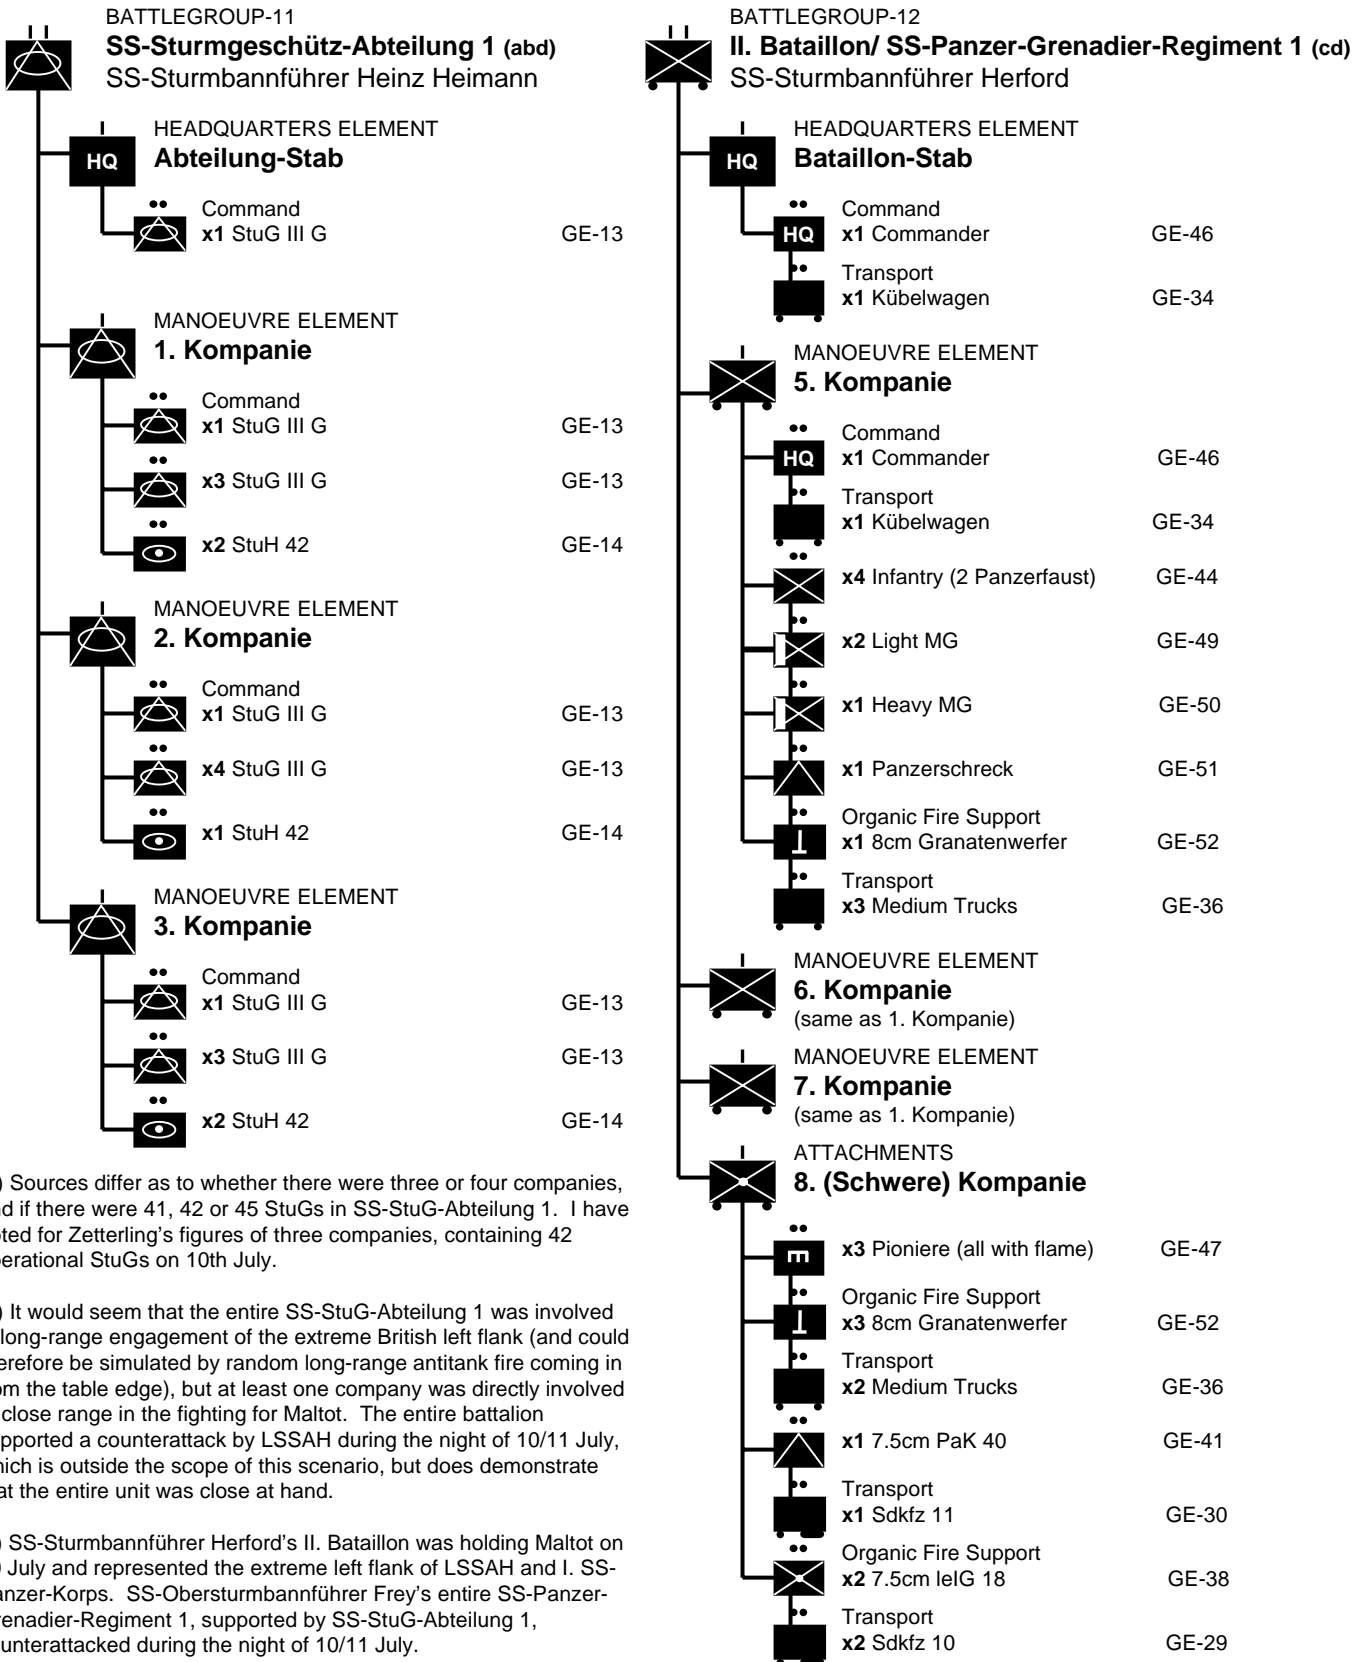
BATTLEGROUP-11
**SS-Sturmgeschütz-Abteilung 1 (abd)**
SS-Sturmbannführer Heinz Heimann

HEADQUARTERS ELEMENT
**Abteilung-Stab**

HQ

Command
**x1** StuG III G GE-13

MANOEUVRE ELEMENT
**1. Kompanie**

Command
**x1** StuG III G GE-13

**x3** StuG III G GE-13

**x2** StuH 42 GE-14

MANOEUVRE ELEMENT
**2. Kompanie**

Command
**x1** StuG III G GE-13

**x4** StuG III G GE-13

**x1** StuH 42 GE-14

MANOEUVRE ELEMENT
**3. Kompanie**

Command
**x1** StuG III G GE-13

**x3** StuG III G GE-13

**x2** StuH 42 GE-14

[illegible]) Sources differ as to whether there were three or four companies, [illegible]d if there were 41, 42 or 45 StuGs in SS-StuG-Abteilung 1. I have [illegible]ted for Zetterling's figures of three companies, containing 42 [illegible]erational StuGs on 10th July.

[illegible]) It would seem that the entire SS-StuG-Abteilung 1 was involved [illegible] long-range engagement of the extreme British left flank (and could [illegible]erefore be simulated by random long-range antitank fire coming in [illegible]om the table edge), but at least one company was directly involved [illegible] close range in the fighting for Maltot. The entire battalion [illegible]pported a counterattack by LSSAH during the night of 10/11 July, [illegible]hich is outside the scope of this scenario, but does demonstrate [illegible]at the entire unit was close at hand.

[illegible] SS-Sturmbannführer Herford's II. Bataillon was holding Maltot on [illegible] July and represented the extreme left flank of LSSAH and I. SS-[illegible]anzer-Korps. SS-Obersturmbannführer Frey's entire SS-Panzer-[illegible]renadier-Regiment 1, supported by SS-StuG-Abteilung 1, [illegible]unterattacked during the night of 10/11 July.

BATTLEGROUP-12
**II. Bataillon/ SS-Panzer-Grenadier-Regiment 1 (cd)**
SS-Sturmbannführer Herford

HEADQUARTERS ELEMENT
**Bataillon-Stab**

HQ

Command
**x1** Commander GE-46

Transport
**x1** Kübelwagen GE-34

MANOEUVRE ELEMENT
**5. Kompanie**

Command
**x1** Commander GE-46

Transport
**x1** Kübelwagen GE-34

**x4** Infantry (2 Panzerfaust) GE-44

**x2** Light MG GE-49

**x1** Heavy MG GE-50

**x1** Panzerschreck GE-51

Organic Fire Support
**x1** 8cm Granatenwerfer GE-52

Transport
**x3** Medium Trucks GE-36

MANOEUVRE ELEMENT
**6. Kompanie**
(same as 1. Kompanie)

MANOEUVRE ELEMENT
**7. Kompanie**
(same as 1. Kompanie)

ATTACHMENTS
**8. (Schwere) Kompanie**

**x3** Pioniere (all with flame) GE-47

Organic Fire Support
**x3** 8cm Granatenwerfer GE-52

Transport
**x2** Medium Trucks GE-36

**x1** 7.5cm PaK 40 GE-41

Transport
**x1** Sdkfz 11 GE-30

Organic Fire Support
**x2** 7.5cm leIG 18 GE-38

Transport
**x2** Sdkfz 10 GE-29